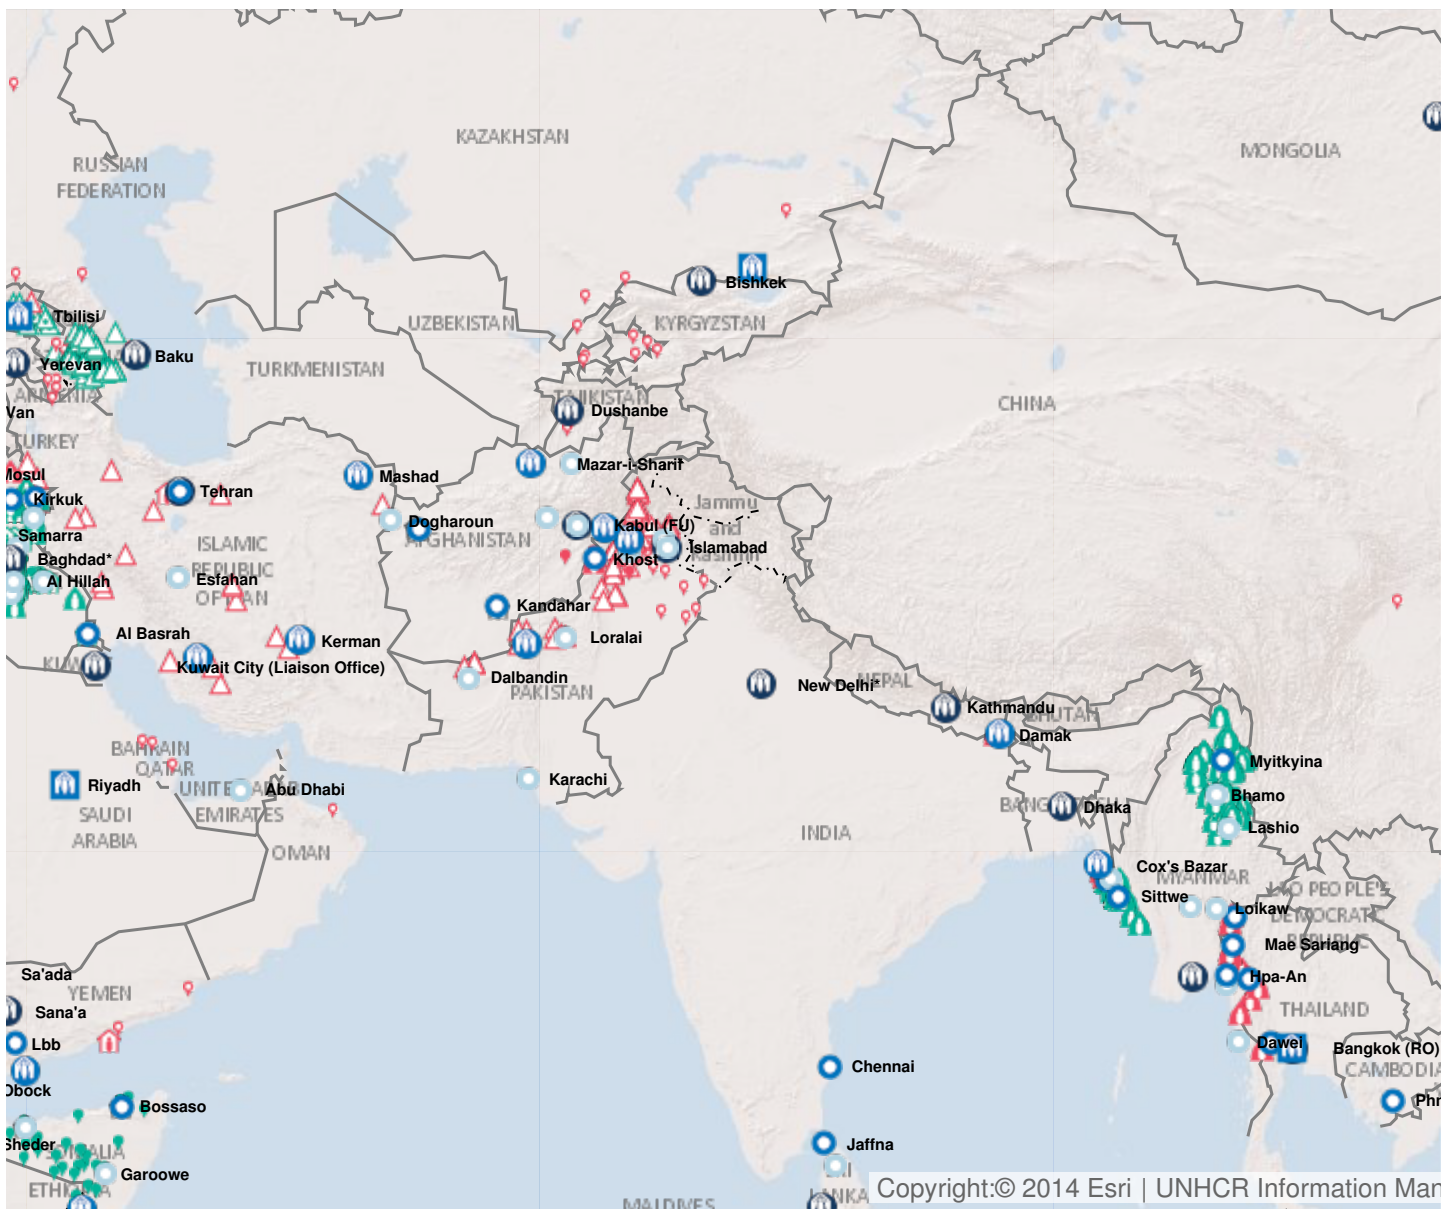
RUSSIAN FEDERATION

KAZAKHSTAN

MONGOLIA

Bishkek

Tbilisi

UZBEKISTAN

KYRGYZSTAN

Yerevan

Baku

TURKMENISTAN

ARMENIA

Van

TAJIKISTAN

Dushanbe

CHINA

TURKEY

Mosul

Tehran

Mashad

Mazar-i-Sharif

Kirkuk

Jammu and Kashmir

Dogharoun

Kabul (FU)

Samarra

AFGHANISTAN

ISLAMIC REPUBLIC OF IRAN

Islamabad

Baghdad*

Khost

Esfahan

Al Hillah

Kandahar

Al Basrah

Kerman

Loralai

KUWAIT

Kuwait City (Liaison Office)

Dalbandin

PAKISTAN

New Delhi*

NEPAL

Kathmandu

BHUTAN

Damak

BAHRAIN

QATAR

Myitkyina

Riyadh

UNITED ARAB EMIRATES

Abu Dhabi

Karachi

Bhamo

SAUDI ARABIA

BANGLADESH

Dhaka

Lashio

OMAN

INDIA

Cox's Bazar

MYANMAR

Sittwe

LAO PEOPLE'S DEMOCRATIC REPUBLIC

Loikaw

Mae Sariang

Sa'ada

YEMEN

Hpa-An

Sana'a

THAILAND

Lbb

Dawei

Bangkok (RO)

CAMBODIA

Chennai

Obock

Bossaso

Phn

Jaffna

Sheder

SOMALIA

Garoowe

ETHIOPIA

SRI LANKA

MALDIVES

Copyright:© 2014 Esri | UNHCR Information Man